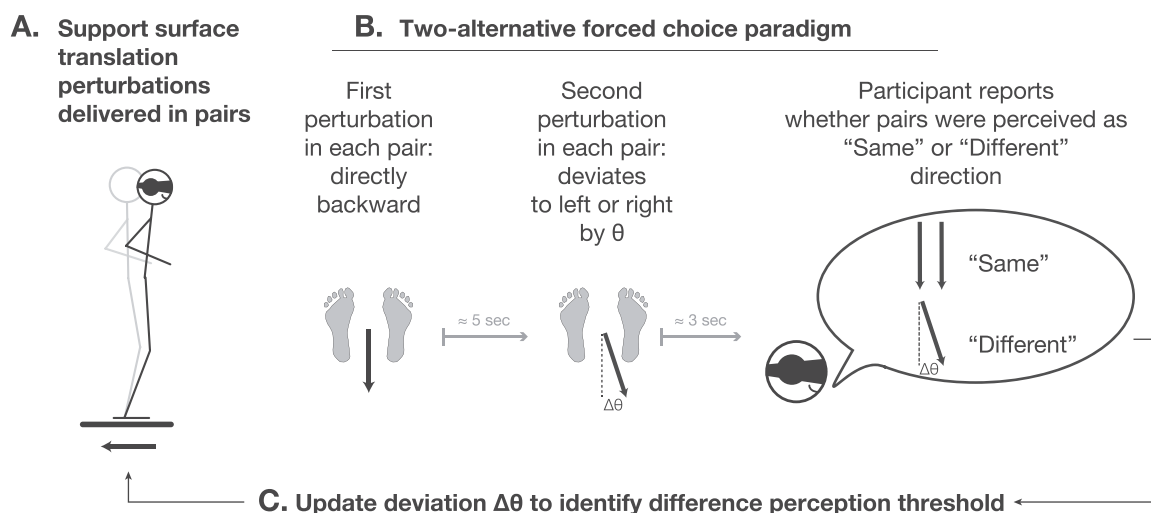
A. Support surface translation perturbations delivered in pairs

B. Two-alternative forced choice paradigm

First perturbation in each pair: directly backward

≈ 5 sec

Second perturbation in each pair: deviates to left or right by θ

Δθ

≈ 3 sec

Participant reports whether pairs were perceived as "Same" or "Different" direction

"Same"

"Different"

Δθ

C. Update deviation Δθ to identify difference perception threshold